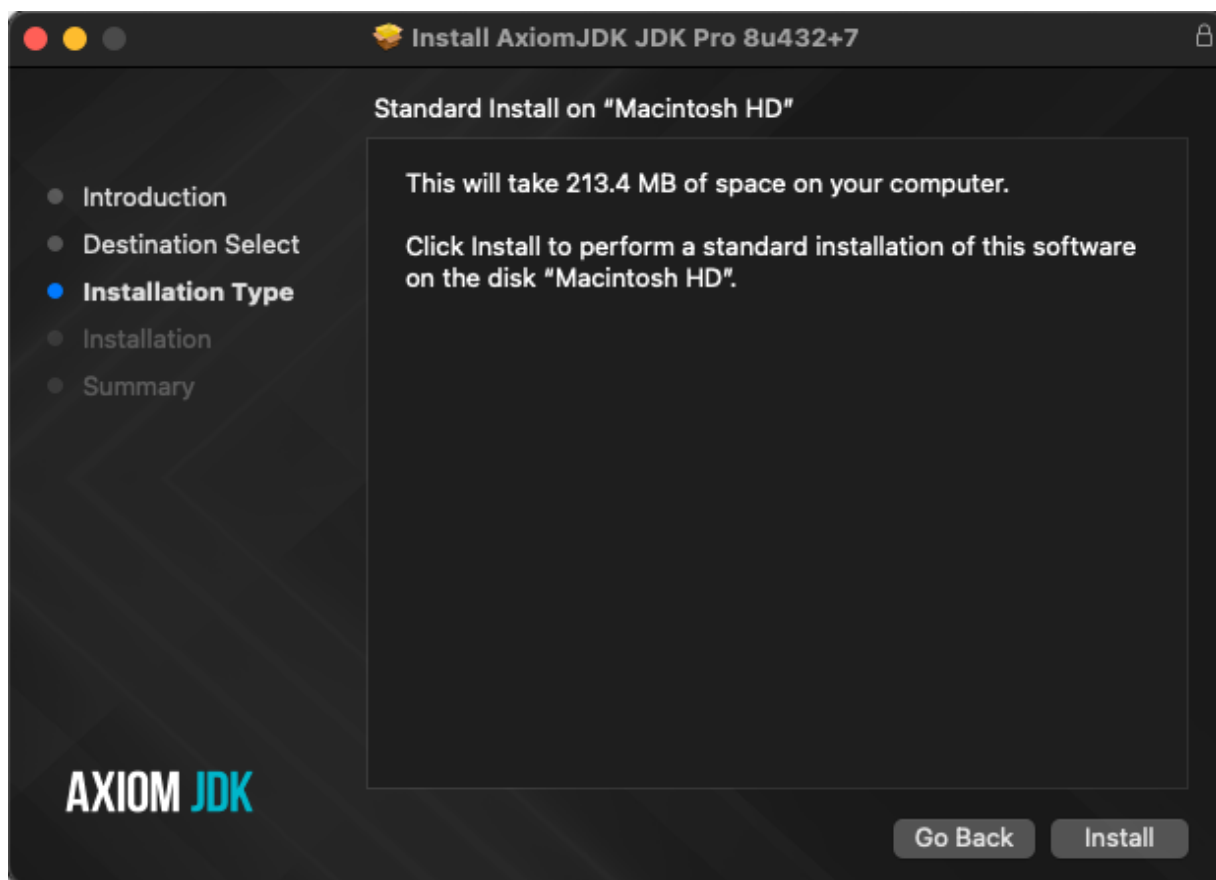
Install AxiomJDK JDK Pro 8u432+7

Standard Install on “Macintosh HD”

Introduction
Destination Select
Installation Type
Installation
Summary

This will take 213.4 MB of space on your computer.

Click Install to perform a standard installation of this software on the disk “Macintosh HD”.

AXIOM JDK

Go Back
Install